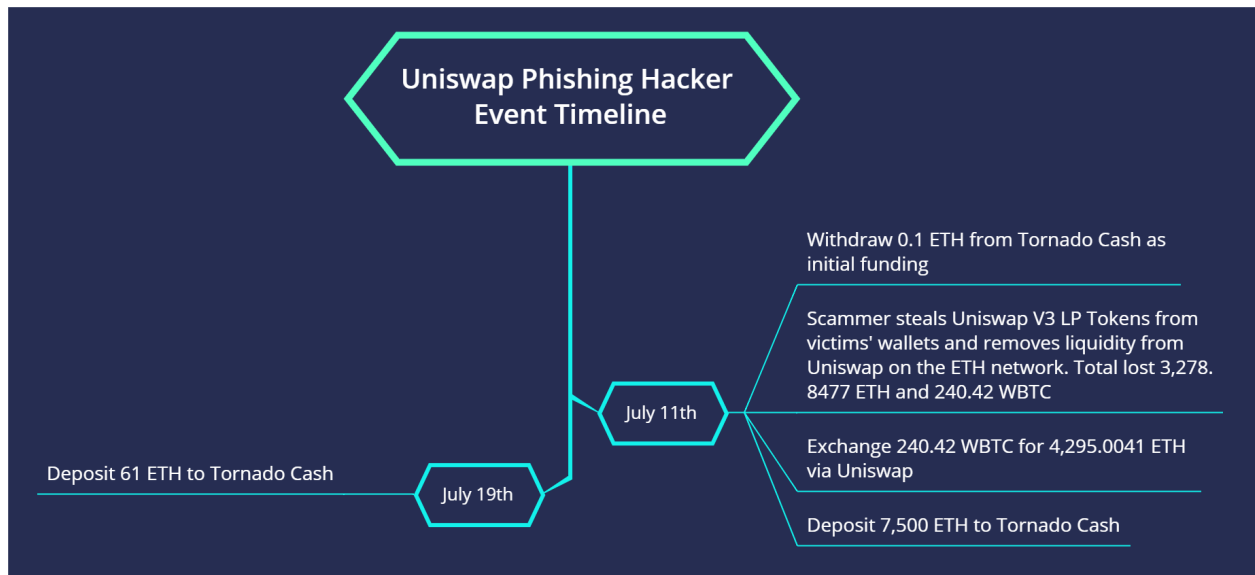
Uniswap Phishing Hacker Event Timeline

July 11th

Withdraw 0.1 ETH from Tornado Cash as initial funding

Scammer steals Uniswap V3 LP Tokens from victims' wallets and removes liquidity from Uniswap on the ETH network. Total lost 3,278.8477 ETH and 240.42 WBTC

Exchange 240.42 WBTC for 4,295.0041 ETH via Uniswap

Deposit 7,500 ETH to Tornado Cash

July 19th

Deposit 61 ETH to Tornado Cash